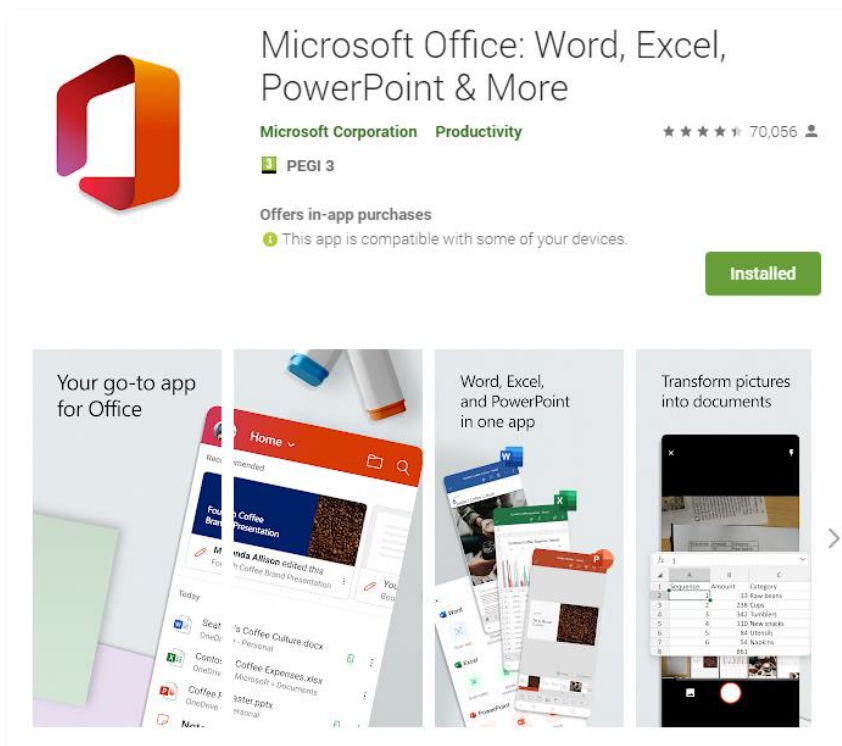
Microsoft Office: Word, Excel, PowerPoint & More

Microsoft Corporation Productivity

★★★★★ 70,056

3 PEGI 3

Offers in-app purchases

This app is compatible with some of your devices.

Installed

Your go-to app for Office

Home

mended

Fou Coffee Brand Presentation

nda Allison edited this

h Coffee Brand Presentation

Today

Seat OneDr

Conto OneDriv

Coffee OneDriv

s Coffee Culture.docx

- Personal

Coffee Expenses.xlsx

Microsoft > Documents

aster.pptx

Word, Excel, and PowerPoint in one app

Word

Excel

PowerPoint

Transform pictures into documents

| Sequence | Amount | Category |
|---|---|---|
| 1 | 33 | Raw beans |
| 2 | 238 | Cups |
| 3 | 342 | Tumblers |
| 4 | 110 | New snacks |
| 5 | 84 | Utensils |
| 6 | 54 | Napkins |
| | 861 | |